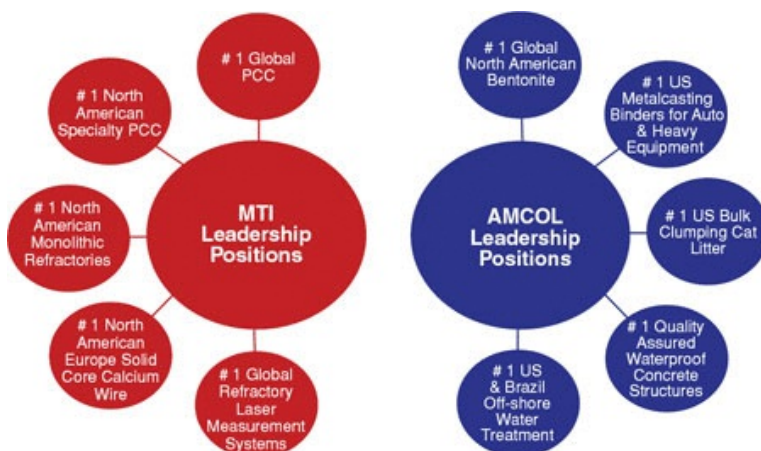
MTI Leadership Positions

# 1 Global PCC

# 1 North American Specialty PCC

# 1 North American Monolithic Refractories

# 1 North American Europe Solid Core Calcium Wire

# 1 Global Refractory Laser Measurement Systems

AMCOL Leadership Positions

# 1 Global North American Bentonite

# 1 US Metalcasting Binders for Auto & Heavy Equipment

# 1 US Bulk Clumping Cat Litter

# 1 Quality Assured Waterproof Concrete Structures

# 1 US & Brazil Off-shore Water Treatment